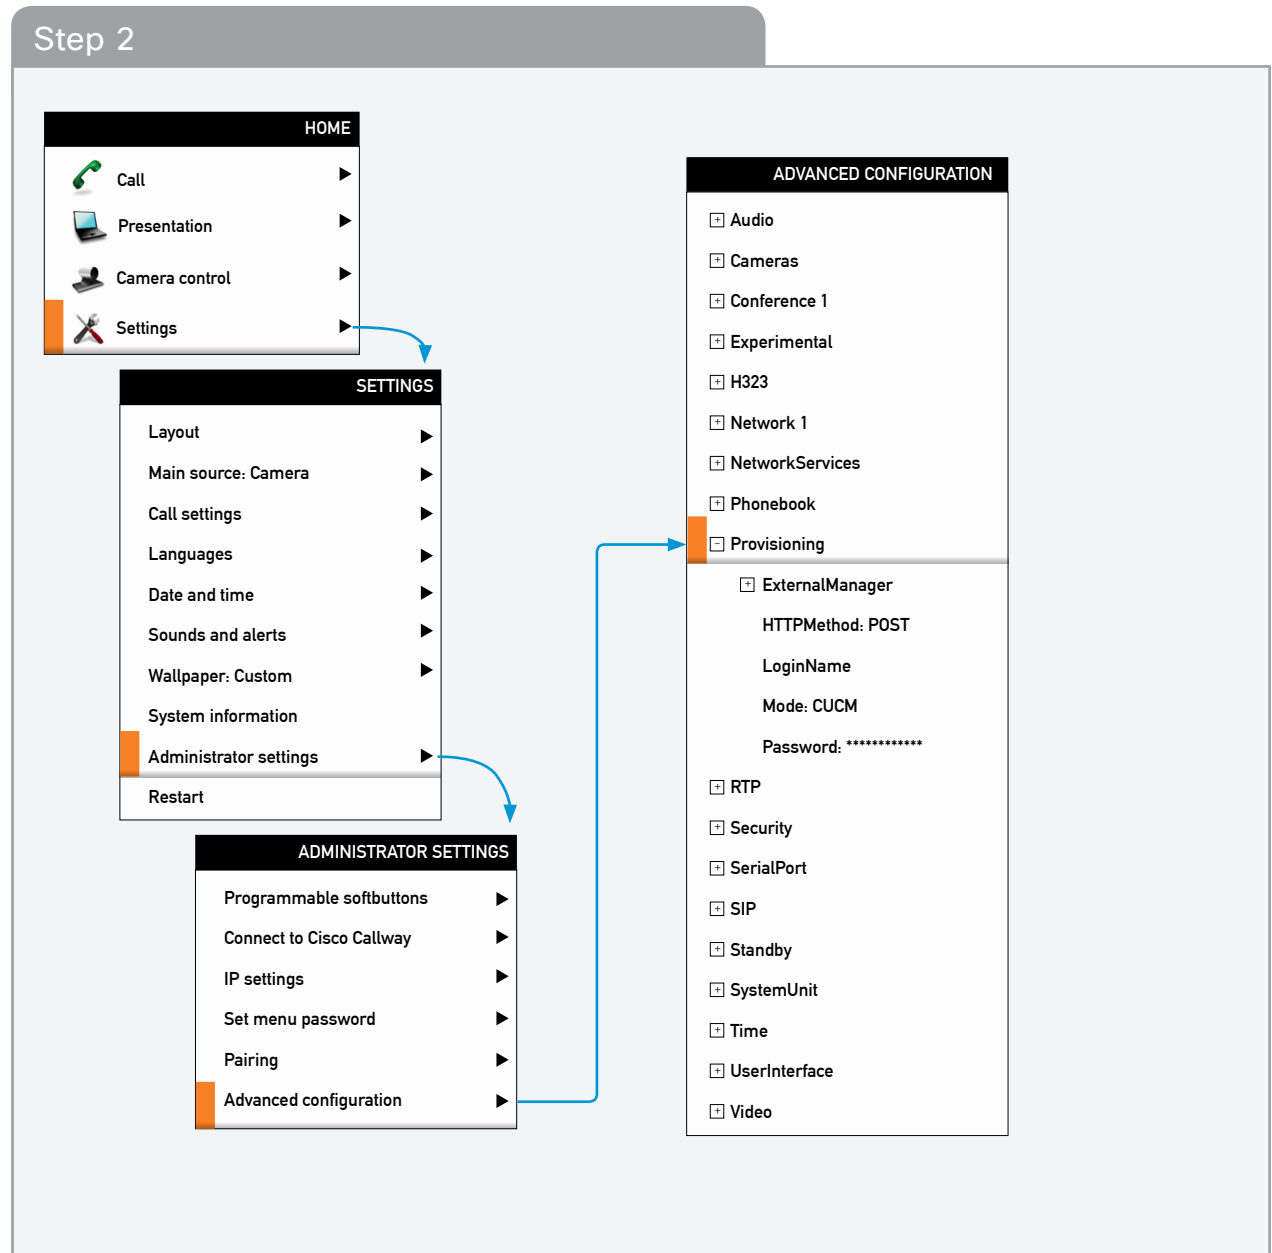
Step 2

HOME

Call

Presentation

Camera control

Settings

SETTINGS

Layout

Main source: Camera

Call settings

Languages

Date and time

Sounds and alerts

Wallpaper: Custom

System information

Administrator settings

Restart

ADMINISTRATOR SETTINGS

Programmable softbuttons

Connect to Cisco Callway

IP settings

Set menu password

Pairing

Advanced configuration

ADVANCED CONFIGURATION

Audio

Cameras

Conference 1

Experimental

H323

Network 1

NetworkServices

Phonebook

Provisioning

ExternalManager

HTTPMethod: POST

LoginName

Mode: CUCM

Password: ************

RTP

Security

SerialPort

SIP

Standby

SystemUnit

Time

UserInterface

Video